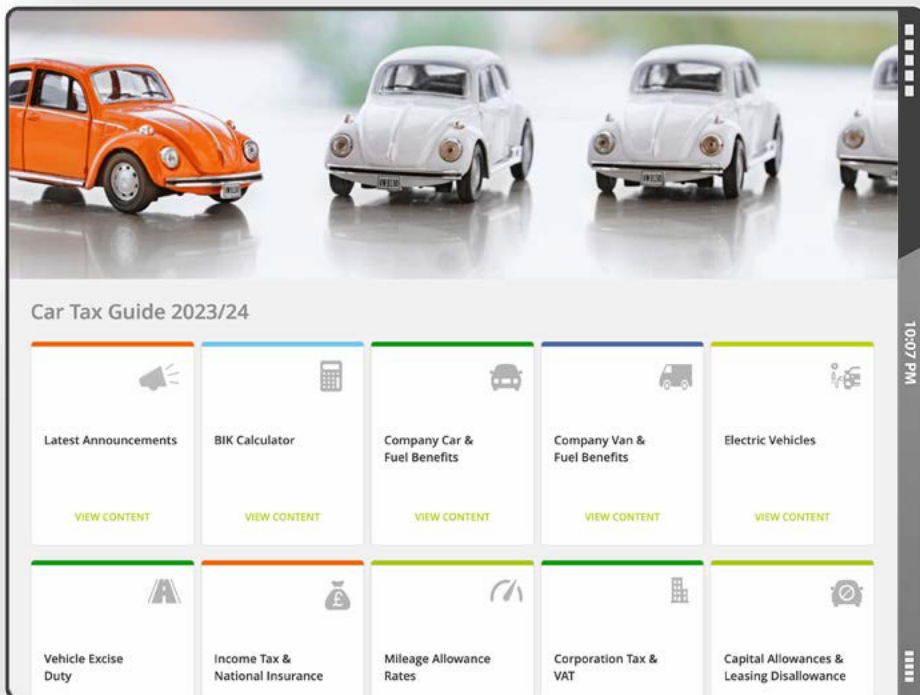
Car Tax Guide 2023/24

Latest Announcements
VIEW CONTENT

BIK Calculator
VIEW CONTENT

Company Car & Fuel Benefits
VIEW CONTENT

Company Van & Fuel Benefits
VIEW CONTENT

Electric Vehicles
VIEW CONTENT

Vehicle Excise Duty

Income Tax & National Insurance

Mileage Allowance Rates

Corporation Tax & VAT

Capital Allowances & Leasing Disallowance

10:07 PM